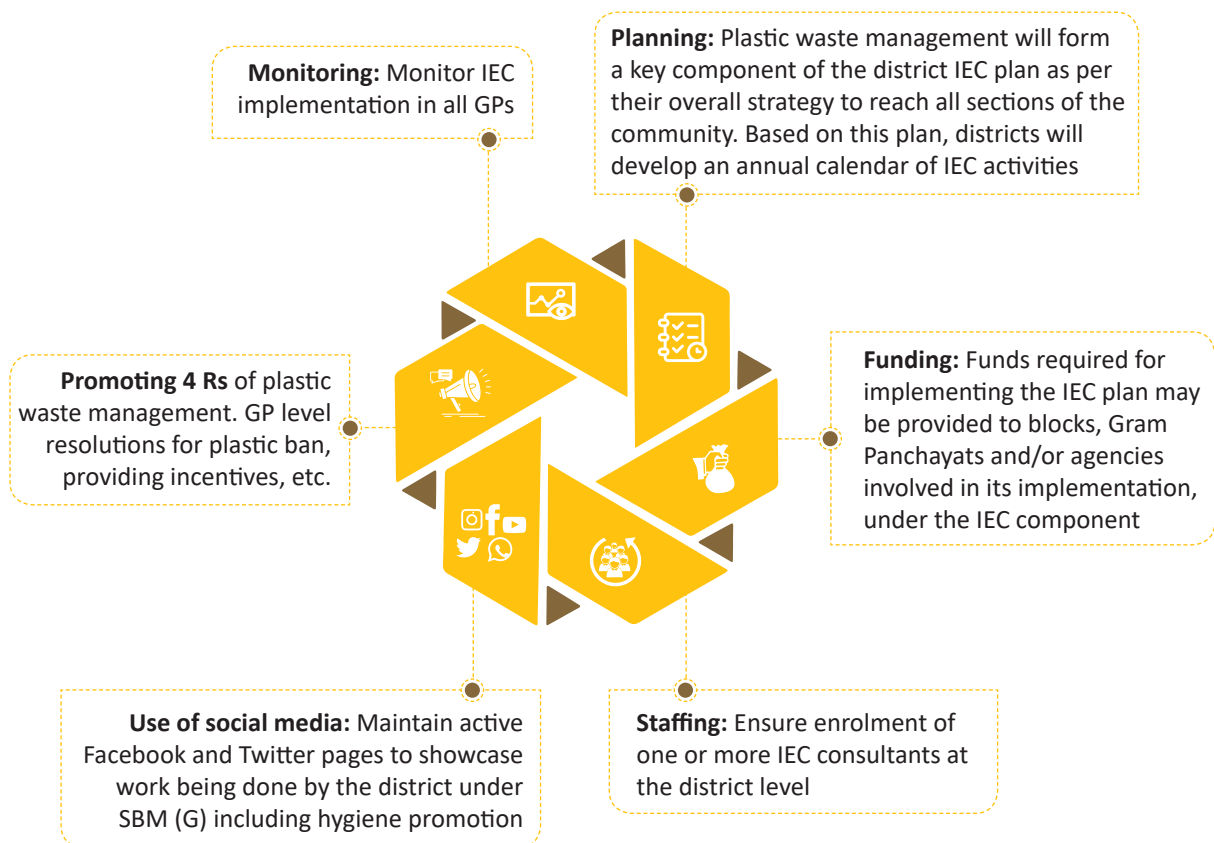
**Monitoring:** Monitor IEC implementation in all GPs

**Planning:** Plastic waste management will form a key component of the district IEC plan as per their overall strategy to reach all sections of the community. Based on this plan, districts will develop an annual calendar of IEC activities

**Promoting 4 Rs** of plastic waste management. GP level resolutions for plastic ban, providing incentives, etc.

**Funding:** Funds required for implementing the IEC plan may be provided to blocks, Gram Panchayats and/or agencies involved in its implementation, under the IEC component

**Use of social media:** Maintain active Facebook and Twitter pages to showcase work being done by the district under SBM (G) including hygiene promotion

**Staffing:** Ensure enrolment of one or more IEC consultants at the district level